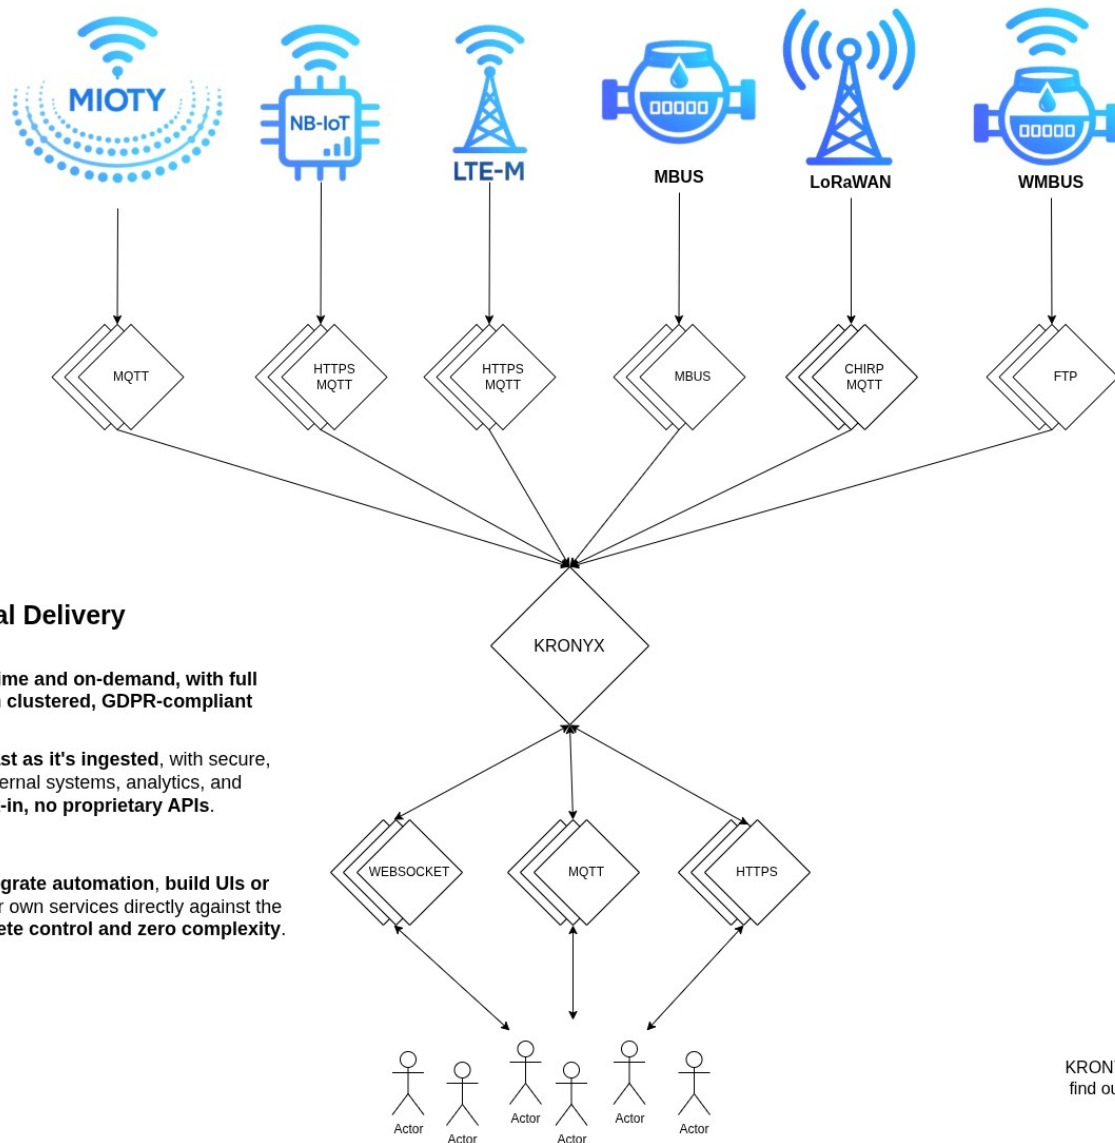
MIOTY

NB-IoT

LTE-M

MBUS

LoRaWAN

WMBUS

MQTT

HTTPS MQTT

HTTPS MQTT

MBUS

CHIRP MQTT

FTP

al Delivery

ime and on-demand, with full clustered, GDPR-compliant

st as it's ingested, with secure, ernal systems, analytics, and -in, no proprietary APIs.

grate automation, build UIs or r own services directly against the ete control and zero complexity.

KRONYX

WEBSOCKET

MQTT

HTTPS

Actor

Actor

Actor

Actor

Actor

Actor

KRON
find ou